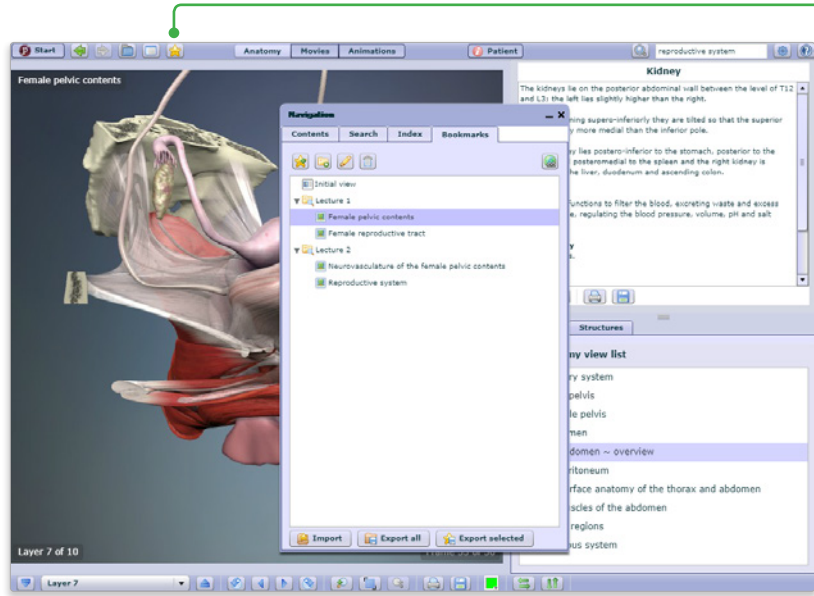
Start

Anatomy | Movies | Animations

Patient

reproductive system

Female pelvic contents

Navigation

Contents | Search | Index | Bookmarks

Initial view

Lecture 1

Female pelvic contents

Female reproductive tract

Lecture 2

Neurovasculature of the female pelvic contents

Reproductive system

Import | Export all | Export selected

Kidney

The kidneys lie on the posterior abdominal wall between the level of T12 and L3; the left lies slightly higher than the right.

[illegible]ning supero-inferiorly they are tilted so that the superior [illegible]y more medial than the inferior pole.

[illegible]y lies postero-inferior to the stomach, posterior to the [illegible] posteromedial to the spleen and the right kidney is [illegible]he liver, duodenum and ascending colon.

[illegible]unctions to filter the blood, excreting waste and excess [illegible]e, regulating the blood pressure, volume, pH and salt

Structures

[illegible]my view list

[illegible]ry system

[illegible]pelvis

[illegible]le pelvis

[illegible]men

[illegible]domen ~ overview

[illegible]ritoneum

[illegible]rface anatomy of the thorax and abdomen

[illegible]scles of the abdomen

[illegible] regions

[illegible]us system

Layer 7 of 10

Layer 7